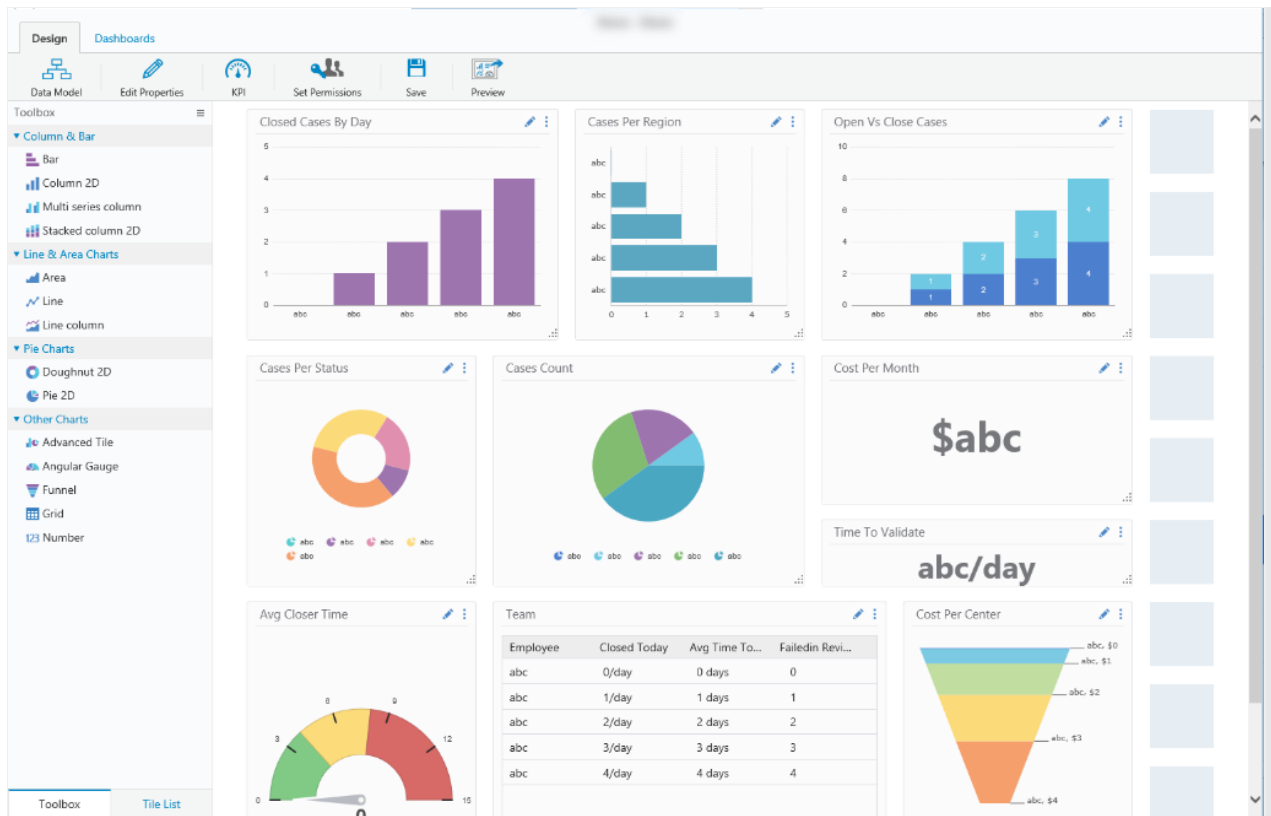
Design Dashboards

Data Model Edit Properties KPI Set Permissions Save Preview

Toolbox

Column & Bar
Bar
Column 2D
Multi series column
Stacked column 2D
Line & Area Charts
Area
Line
Line column
Pie Charts
Doughnut 2D
Pie 2D
Other Charts
Advanced Tile
Angular Gauge
Funnel
Grid
123 Number

Toolbox Tile List

Closed Cases By Day
5 4 3 2 1 0
abc abc abc abc abc

Cases Per Region
abc abc abc abc abc
0 1 2 3 4 5

Open Vs Close Cases
10 8 6 4 2 0
1 1 2 2 3 3 4 4
abc abc abc abc abc

Cases Per Status
abc abc abc abc abc

Cases Count
abc abc abc abc abc

Cost Per Month
$abc

Time To Validate
abc/day

Avg Closer Time
0 3 6 9 12 15
0

Team

| Employee | Closed Today | Avg Time To... | Failedin Revi... |
|---|---|---|---|
| abc | 0/day | 0 days | 0 |
| abc | 1/day | 1 days | 1 |
| abc | 2/day | 2 days | 2 |
| abc | 3/day | 3 days | 3 |
| abc | 4/day | 4 days | 4 |

Cost Per Center
abc, $0
abc, $1
abc, $2
abc, $3
abc, $4